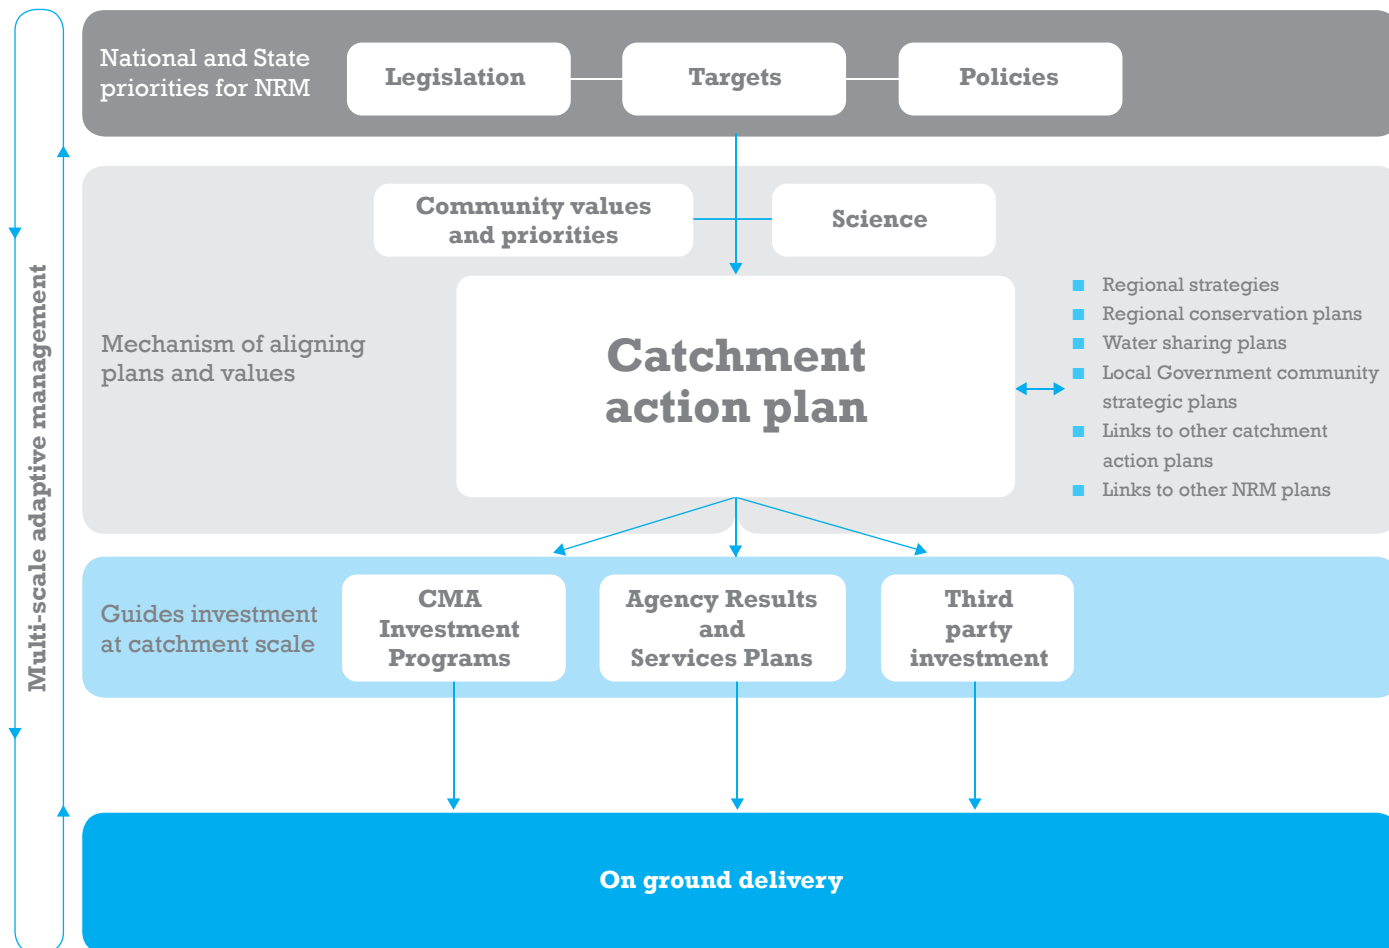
Multi-scale adaptive management

National and State priorities for NRM

Legislation

Targets

Policies

Community values and priorities

Science

Mechanism of aligning plans and values

Catchment action plan

- Regional strategies
- Regional conservation plans
- Water sharing plans
- Local Government community strategic plans
- Links to other catchment action plans
- Links to other NRM plans

Guides investment at catchment scale

CMA Investment Programs

Agency Results and Services Plans

Third party investment

On ground delivery